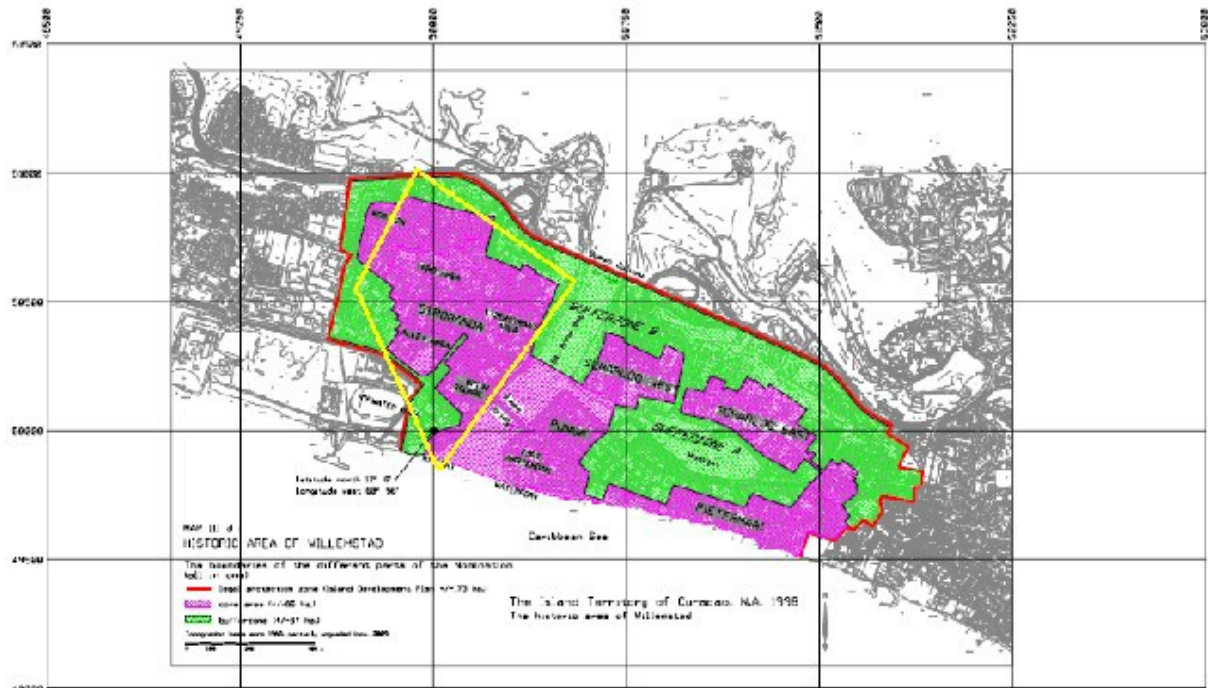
48500
49250
50000
50750
51500
52250
53000

51500
51000
50500
50000
49500

SCHARLOO
OTROBANDA
BUFFERZONE B
SCHARLOO ABEI
SCHARLOO WEST
BUFFERZONE A
PUNDA
PIETERMAAI
Caribbean Sea

Latitude north 12° 6'
Longitude west 68° 56'

MAP II.d
HISTORIC AREA OF WILLEMSTAD
The boundaries of the different parts of the Nomination (all in one)
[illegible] protection zone (Island Development Plan +/- 73 ha)
core area (+/- 86 ha)
bufferzone (+/- 87 ha)
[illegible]

The Island Territory of Curaçao, N.A. 1998
The historic area of Willemstad